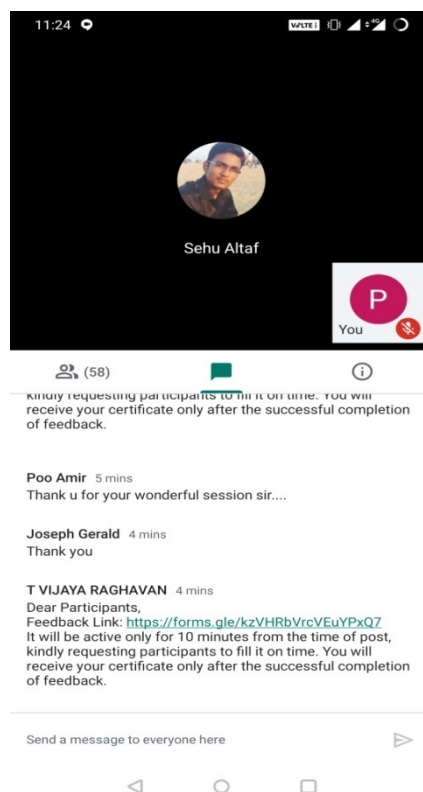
11:24

VoLTE

Sehu Altaf

P

You

(58)

kindly requesting participants to fill it on time. You will receive your certificate only after the successful completion of feedback.

Poo Amir 5 mins
Thank u for your wonderful session sir....

Joseph Gerald 4 mins
Thank you

T VIJAYA RAGHAVAN 4 mins
Dear Participants,
Feedback Link: https://forms.gle/kzVHRbVrcVEuYPxQ7
It will be active only for 10 minutes from the time of post, kindly requesting participants to fill it on time. You will receive your certificate only after the successful completion of feedback.

Send a message to everyone here